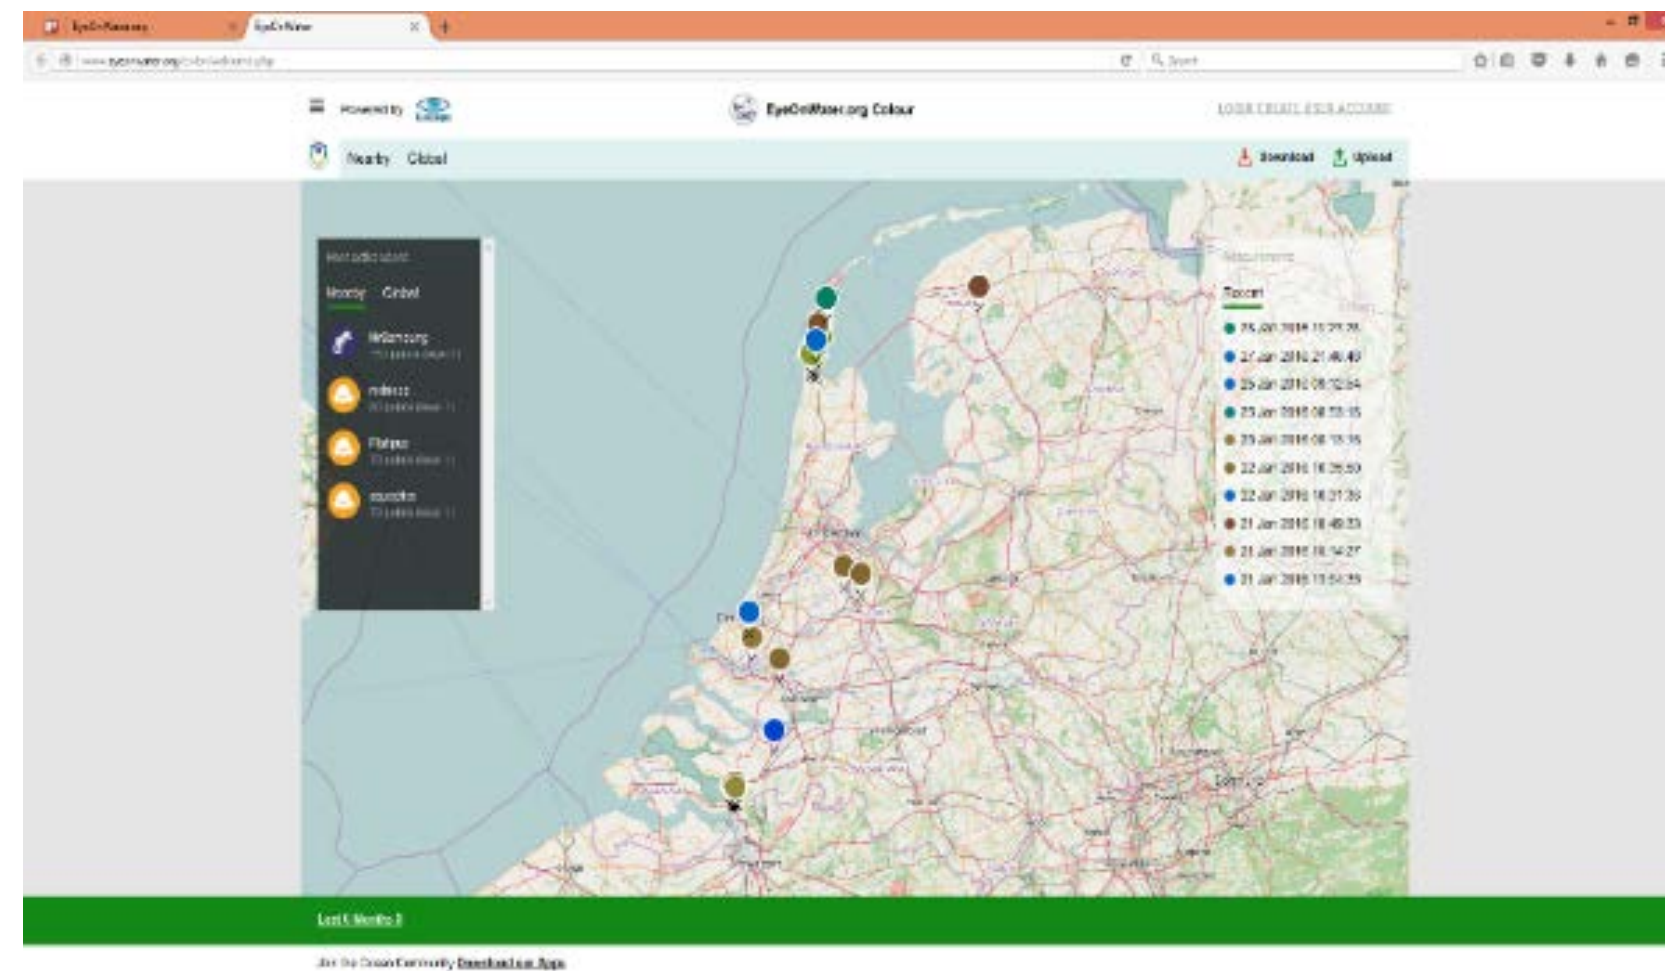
EyeOnWater | EyeOnWater

www.eyeonwater.org/colour/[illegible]

Powered by

EyeOnWater.org Colour

LOGIN CREATE YOUR ACCOUNT

Nearby Global

Download Upload

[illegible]

Nearby Global

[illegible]
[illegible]

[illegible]
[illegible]

Flatpus
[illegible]

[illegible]
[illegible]

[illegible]

Recent

28 Jan 2016 15:27:28
27 Jan 2016 21:46:49
25 Jan 2016 08:12:54
23 Jan 2016 08:33:15
23 Jan 2016 08:15:15
22 Jan 2016 16:35:50
22 Jan 2016 16:31:35
21 Jan 2016 16:49:23
21 Jan 2016 16:14:27
21 Jan 2016 13:54:35

Last 6 Months

Join the Ocean Community Download our Apps